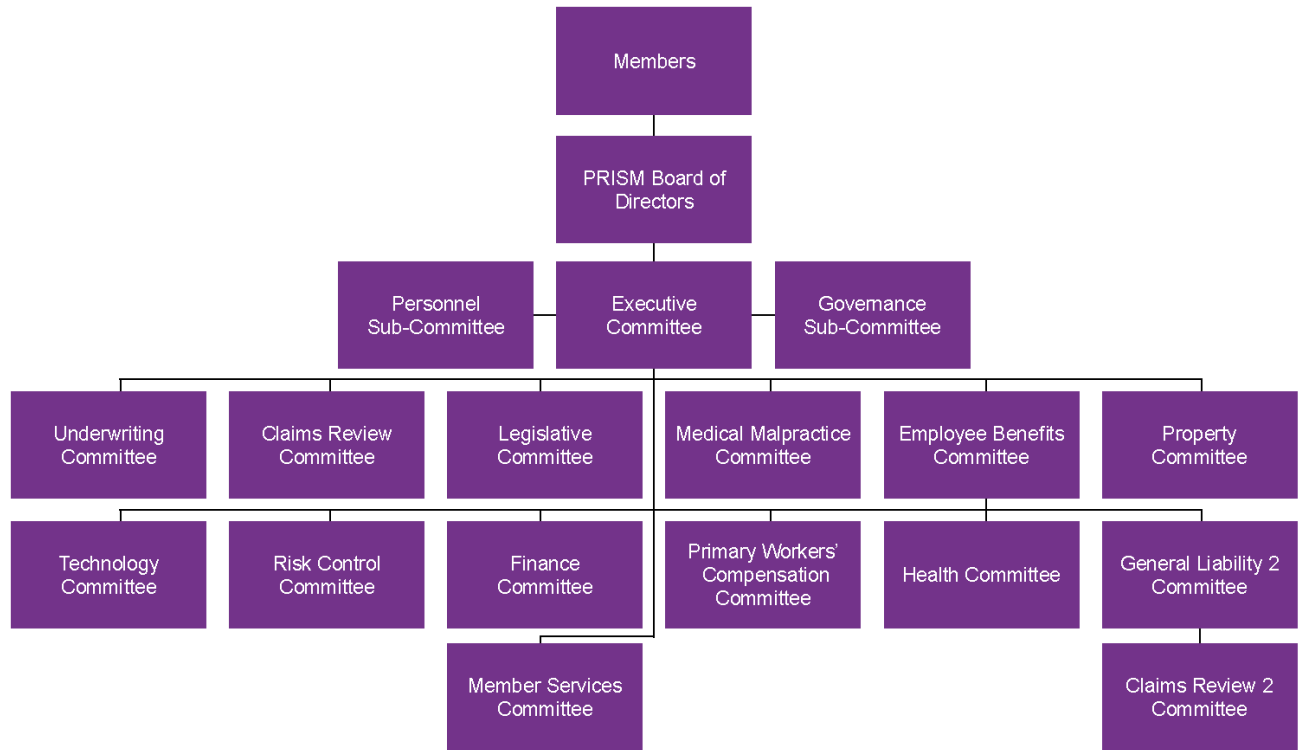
Members

PRISM Board of Directors

Personnel Sub-Committee

Executive Committee

Governance Sub-Committee

Underwriting Committee

Claims Review Committee

Legislative Committee

Medical Malpractice Committee

Employee Benefits Committee

Property Committee

Technology Committee

Risk Control Committee

Finance Committee

Primary Workers' Compensation Committee

Health Committee

General Liability 2 Committee

Member Services Committee

Claims Review 2 Committee